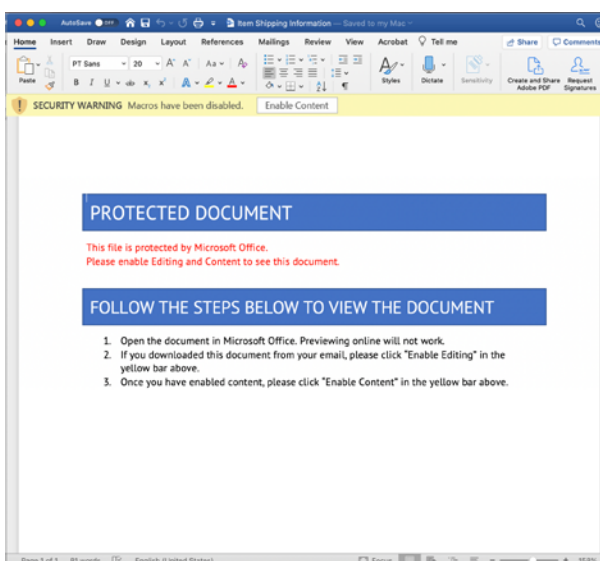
AutoSave OFF Item Shipping Information — Saved to my Mac

Home Insert Draw Design Layout References Mailings Review View Acrobat Tell me Share Comments

Paste PT Sans 20 Styles Dictate Sensitivity Create and Share Adobe PDF Request Signatures

SECURITY WARNING Macros have been disabled. Enable Content

PROTECTED DOCUMENT

This file is protected by Microsoft Office.
Please enable Editing and Content to see this document.

FOLLOW THE STEPS BELOW TO VIEW THE DOCUMENT

1. Open the document in Microsoft Office. Previewing online will not work.
2. If you downloaded this document from your email, please click "Enable Editing" in the yellow bar above.
3. Once you have enabled content, please click "Enable Content" in the yellow bar above.

Page 1 of 1 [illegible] words English (United States) Focus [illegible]